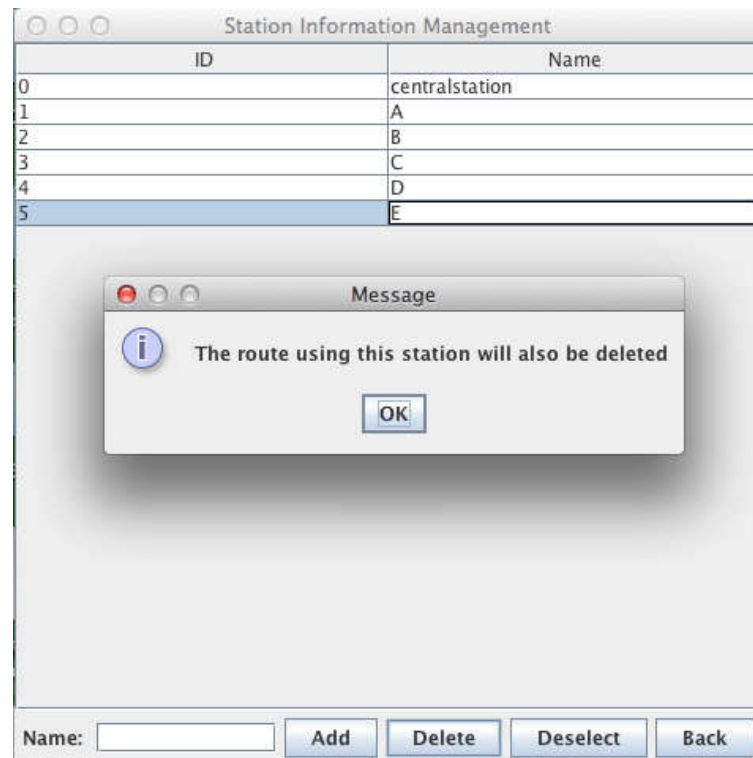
Station Information Management

| ID | Name |
|---|---|
| 0 | centralstation |
| 1 | A |
| 2 | B |
| 3 | C |
| 4 | D |
| 5 | E |

Message

The route using this station will also be deleted

OK

Name: Add Delete Deselect Back